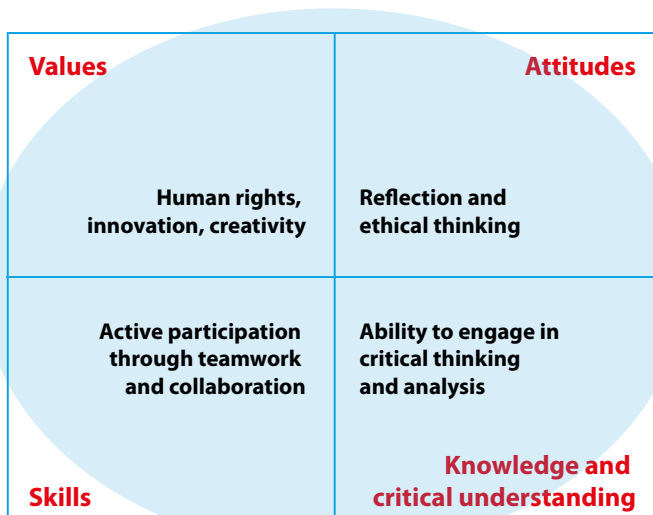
Values

Attitudes

Human rights, innovation, creativity

Reflection and ethical thinking

Active participation through teamwork and collaboration

Ability to engage in critical thinking and analysis

Skills

Knowledge and critical understanding